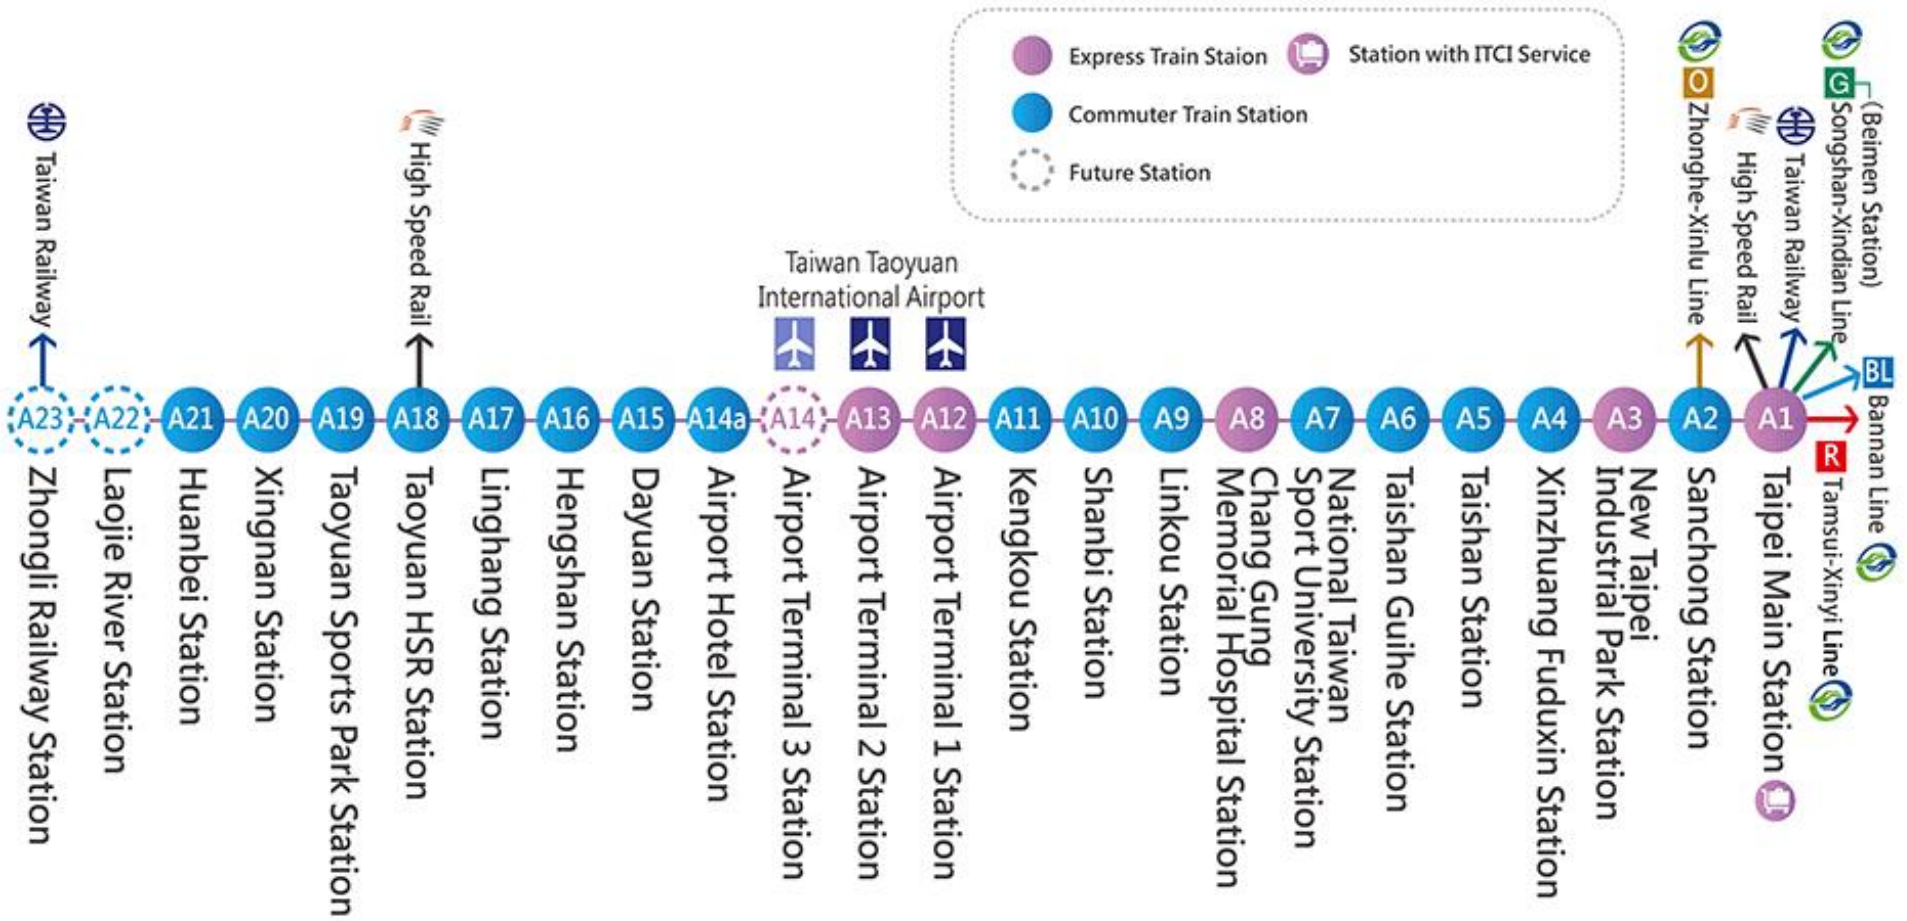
Express Train Staion
Station with ITCI Service
Commuter Train Station
Future Station

Taiwan Railway
High Speed Rail
Taiwan Taoyuan International Airport
O Zhonghe-Xinlu Line
High Speed Rail
Taiwan Railway
G Songshan-Xindian Line (Beimen Station)
BL Bannan Line
R Tamsui-Xinyi Line

A23 Zhongli Railway Station
A22 Laojie River Station
A21 Huanbei Station
A20 Xingnan Station
A19 Taoyuan Sports Park Station
A18 Taoyuan HSR Station
A17 Linghang Station
A16 Hengshan Station
A15 Dayuan Station
A14a Airport Hotel Station
A14 Airport Terminal 3 Station
A13 Airport Terminal 2 Station
A12 Airport Terminal 1 Station
A11 Kengkou Station
A10 Shanbi Station
A9 Linkou Station
A8 Chang Gung Memorial Hospital Station
A7 National Taiwan Sport University Station
A6 Taishan Guihe Station
A5 Taishan Station
A4 Xinzhuang Fuduxin Station
A3 New Taipei Industrial Park Station
A2 Sanchong Station
A1 Taipei Main Station